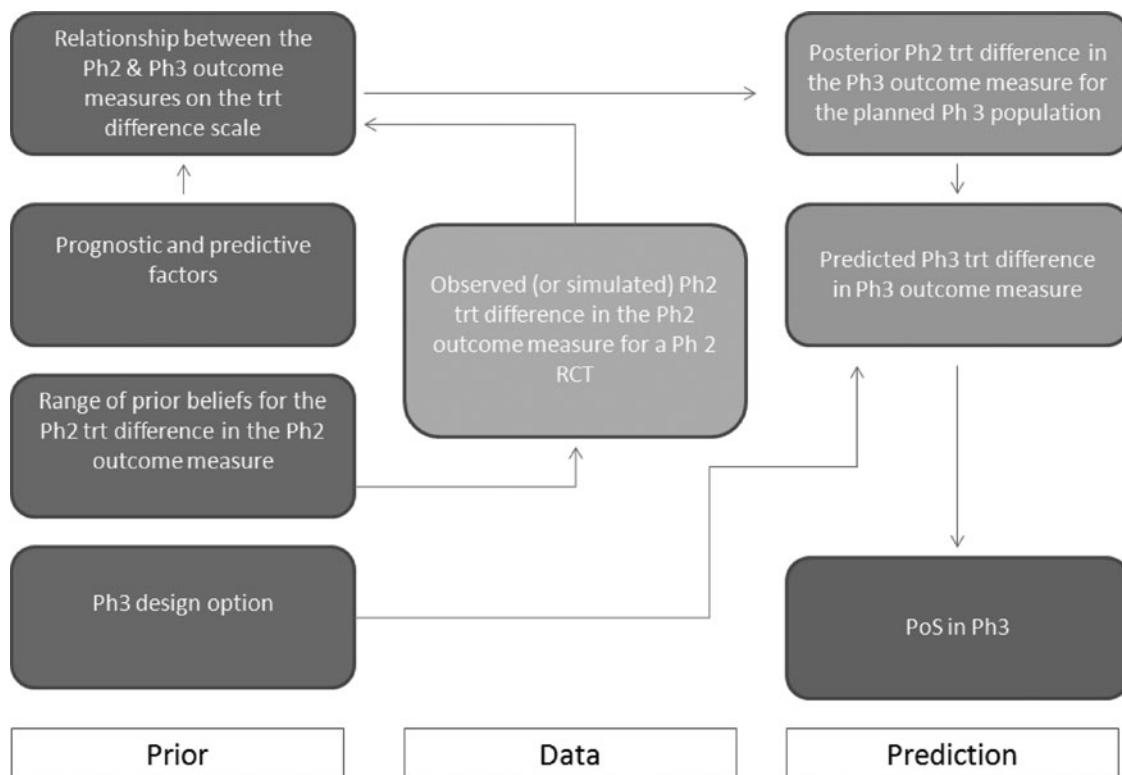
Relationship between the Ph2 & Ph3 outcome measures on the trt difference scale

Prognostic and predictive factors

Range of prior beliefs for the Ph2 trt difference in the Ph2 outcome measure

Ph3 design option

Observed (or simulated) Ph2 trt difference in the Ph2 outcome measure for a Ph 2 RCT

Posterior Ph2 trt difference in the Ph3 outcome measure for the planned Ph 3 population

Predicted Ph3 trt difference in Ph3 outcome measure

PoS in Ph3

Prior

Data

Prediction